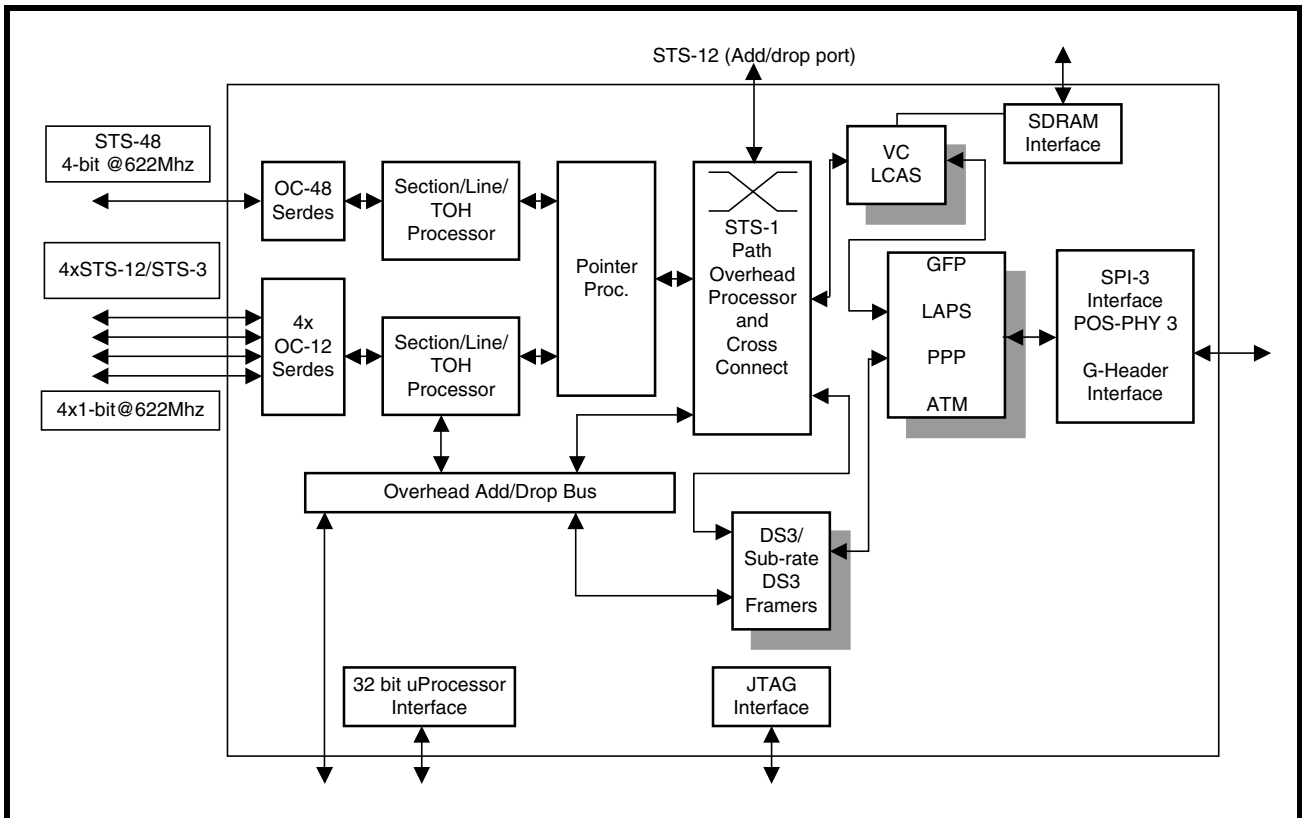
STS-12 (Add/drop port)

SDRAM Interface

STS-48 4-bit @622Mhz

OC-48 Serdes

Section/Line/ TOH Processor

Pointer Proc.

STS-1 Path Overhead Processor and Cross Connect

VC LCAS

4xSTS-12/STS-3

4x OC-12 Serdes

Section/Line/ TOH Processor

GFP

LAPS

PPP

ATM

SPI-3 Interface POS-PHY 3

G-Header Interface

4x1-bit@622Mhz

Overhead Add/Drop Bus

DS3/ Sub-rate DS3 Framers

32 bit uProcessor Interface

JTAG Interface